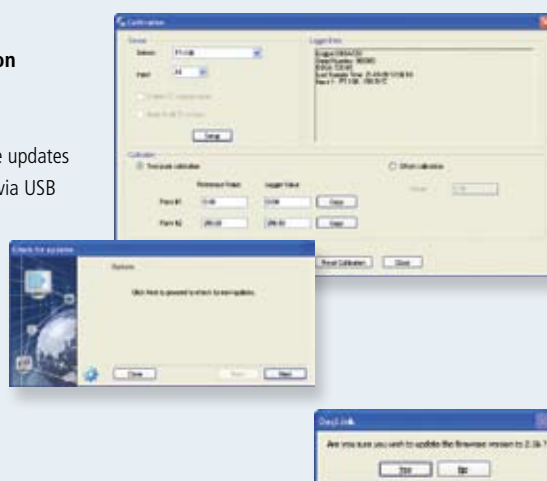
on

e updates
via USB

Calibration

Sensor

Sensor: PT-100

Input: A1

Logger Info

Calibration

Two point calibration

Offset calibration

Reference Value

Logger Value

Point #1 0.00 0.04 Copy

Point #2 200.00 200.00 Copy

Reset Calibration Close

Check for updates

Options

Click Next to proceed to check for new updates.

Close Back Next

DaqLink

Are you sure you wish to update the firmware version to 2.36 ?

Yes No